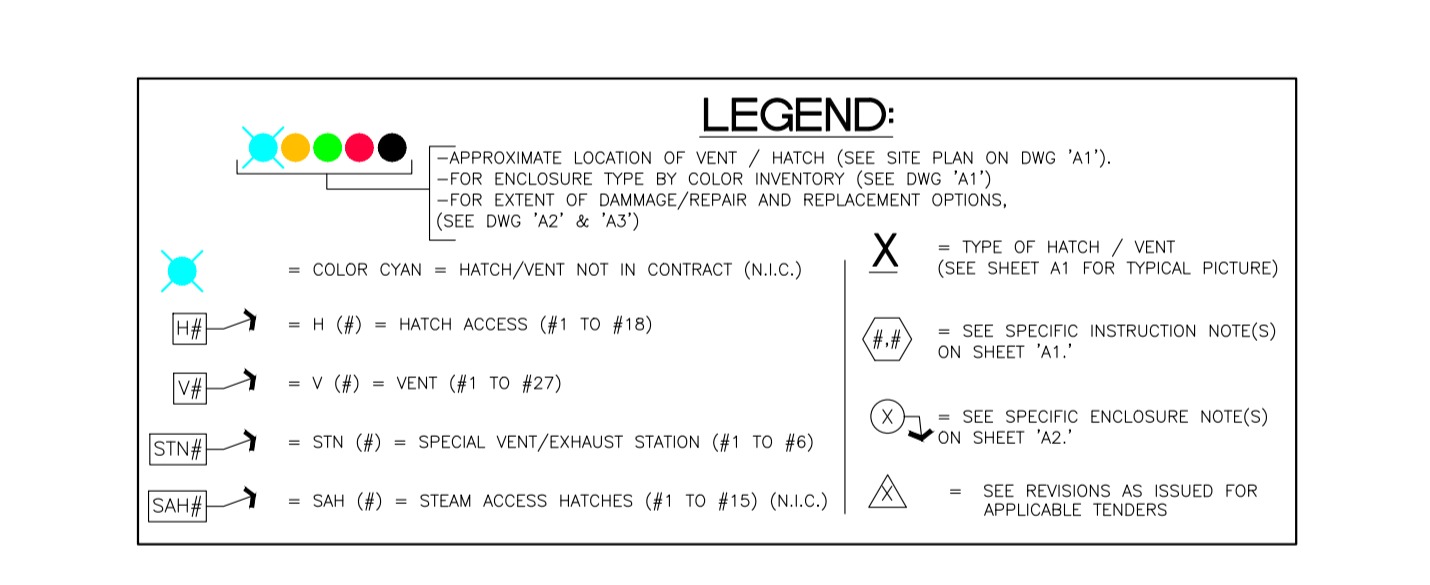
LEGEND:

–APPROXIMATE LOCATION OF VENT / HATCH (SEE SITE PLAN ON DWG 'A1').
–FOR ENCLOSURE TYPE BY COLOR INVENTORY (SEE DWG 'A1')
–FOR EXTENT OF DAMMAGE/REPAIR AND REPLACEMENT OPTIONS, (SEE DWG 'A2' & 'A3')

= COLOR CYAN = HATCH/VENT NOT IN CONTRACT (N.I.C.)

H# = H (#) = HATCH ACCESS (#1 TO #18)

V# = V (#) = VENT (#1 TO #27)

STN# = STN (#) = SPECIAL VENT/EXHAUST STATION (#1 TO #6)

SAH# = SAH (#) = STEAM ACCESS HATCHES (#1 TO #15) (N.I.C.)

X = TYPE OF HATCH / VENT (SEE SHEET A1 FOR TYPICAL PICTURE)

#,# = SEE SPECIFIC INSTRUCTION NOTE(S) ON SHEET 'A1.'

X = SEE SPECIFIC ENCLOSURE NOTE(S) ON SHEET 'A2.'

X = SEE REVISIONS AS ISSUED FOR APPLICABLE TENDERS